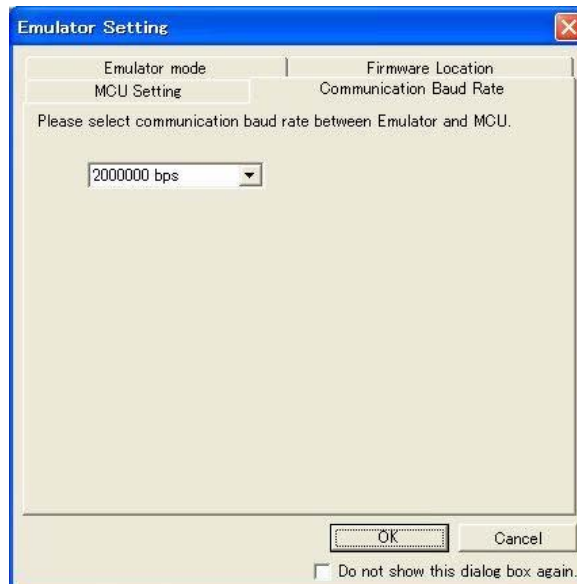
Emulator Setting

Emulator mode
Firmware Location
MCU Setting
Communication Baud Rate

Please select communication baud rate between Emulator and MCU.

2000000 bps

OK
Cancel

Do not show this dialog box again.